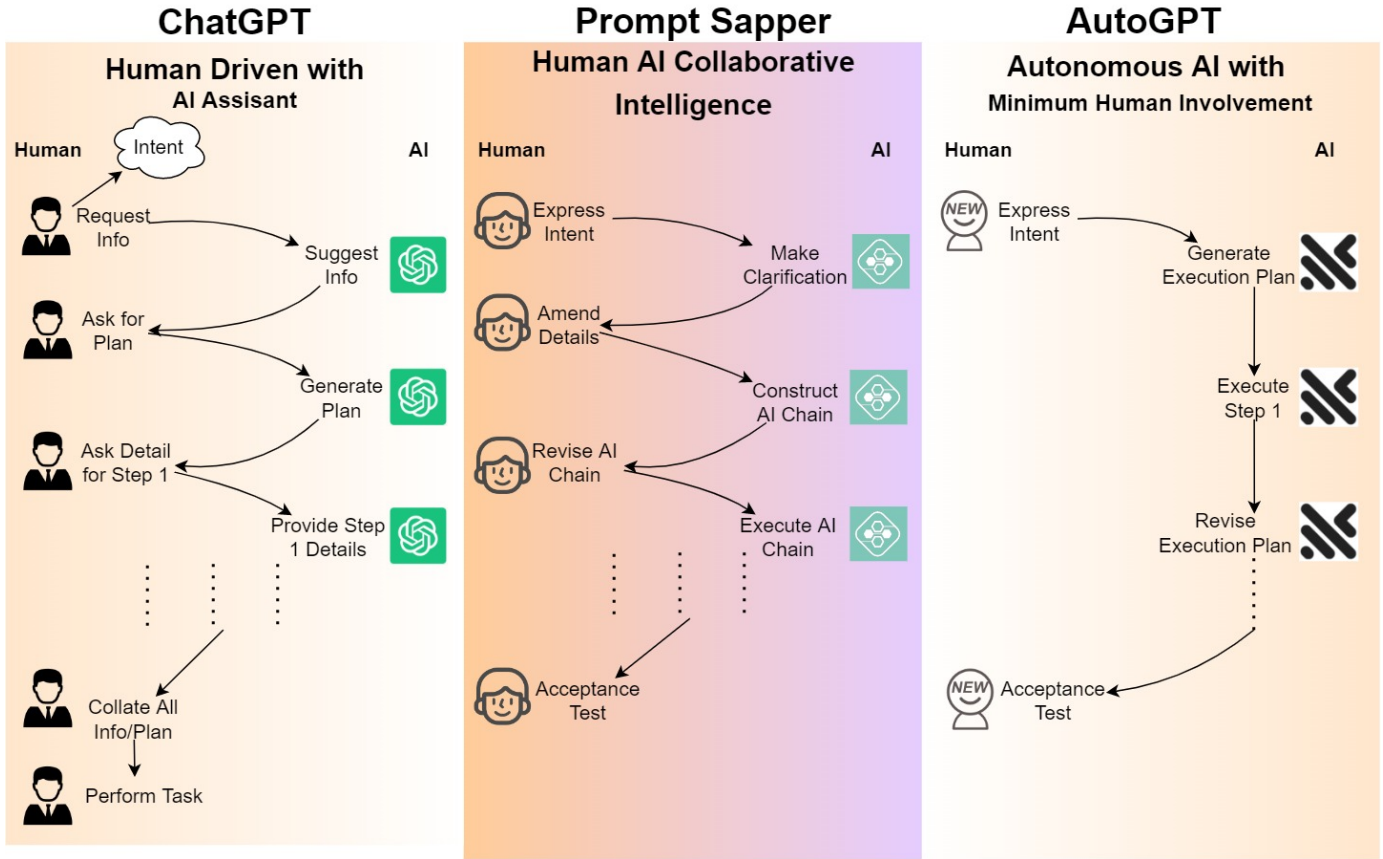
ChatGPT

Human Driven with
AI Assisant

Human

Intent

AI

Request Info

Suggest Info

Ask for Plan

Generate Plan

Ask Detail for Step 1

Provide Step 1 Details

Collate All Info/Plan

Perform Task

Prompt Sapper

Human AI Collaborative Intelligence

Human

AI

Express Intent

Make Clarification

Amend Details

Construct AI Chain

Revise AI Chain

Execute AI Chain

Acceptance Test

AutoGPT

Autonomous AI with
Minimum Human Involvement

Human

AI

NEW

Express Intent

Generate Execution Plan

Execute Step 1

Revise Execution Plan

NEW

Acceptance Test